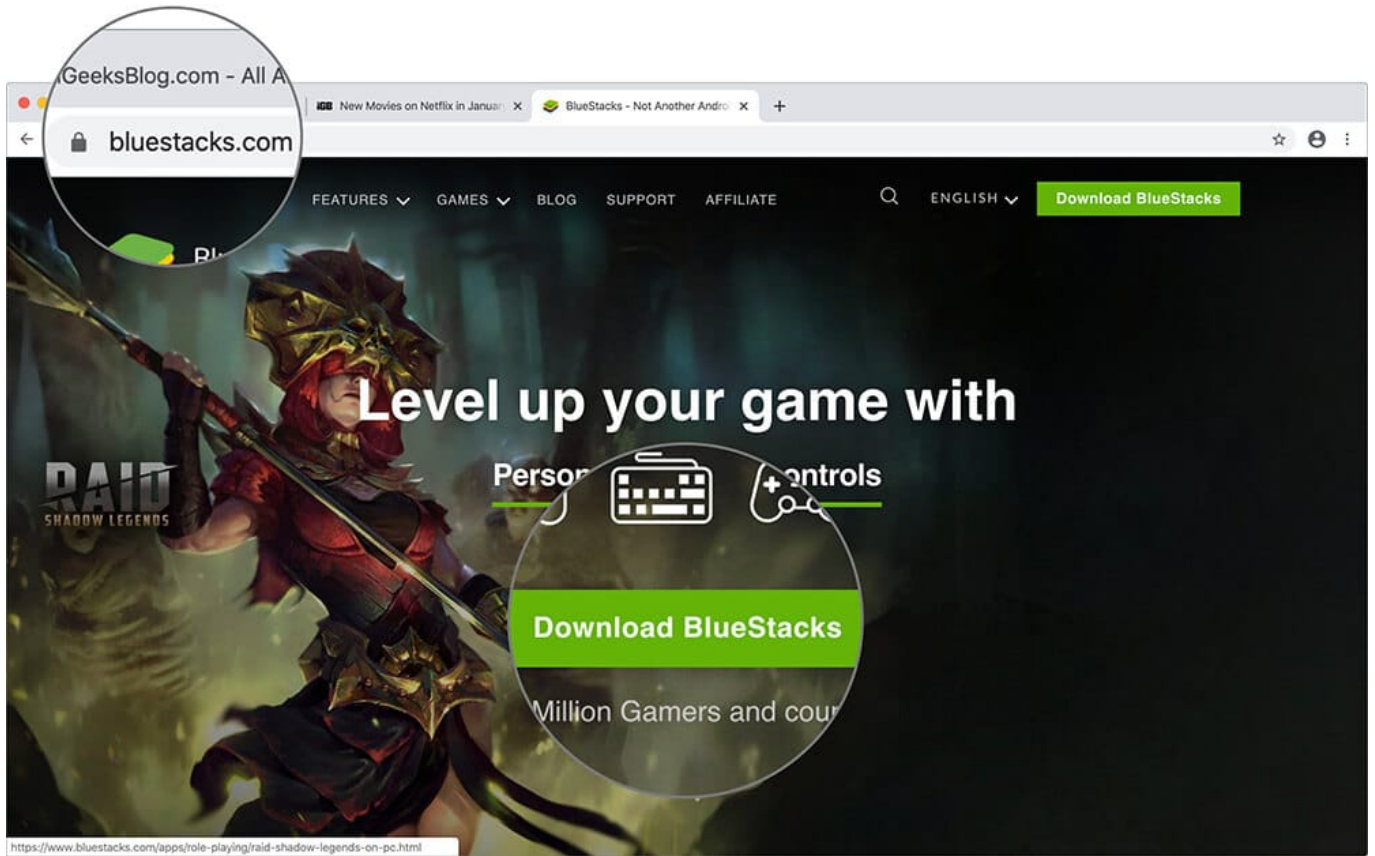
GeeksBlog.com - All A

iGB New Movies on Netflix in Januar ×

BlueStacks - Not Another Andro ×

+

bluestacks.com

FEATURES GAMES BLOG SUPPORT AFFILIATE

ENGLISH

Download BlueStacks

Bl

Level up your game with

Person

ontrols

RAID
SHADOW LEGENDS

Download BlueStacks

Million Gamers and cou

https://www.bluestacks.com/apps/role-playing/raid-shadow-legends-on-pc.html